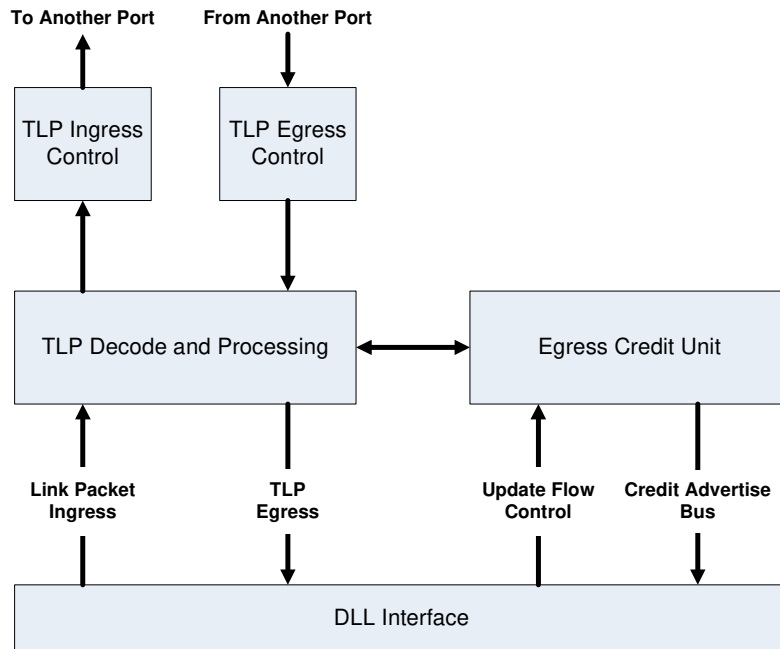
To Another Port

From Another Port

TLP Ingress Control

TLP Egress Control

TLP Decode and Processing

Egress Credit Unit

Link Packet Ingress

TLP Egress

Update Flow Control

Credit Advertise Bus

DLL Interface